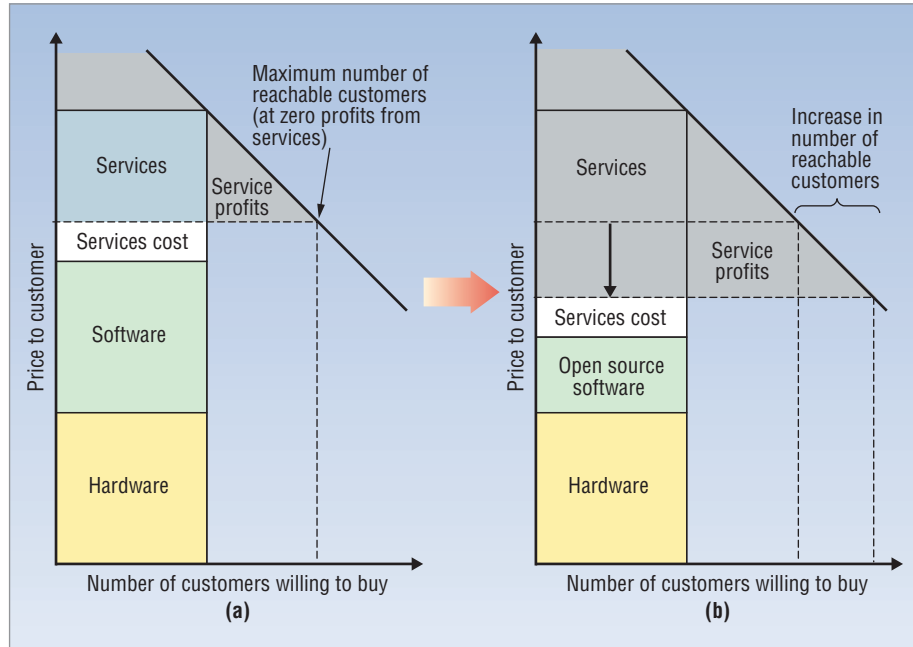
Maximum number of reachable customers (at zero profits from services)

Services

Service profits

Services cost

Software

Hardware

Price to customer

Number of customers willing to buy

(a)

Increase in number of reachable customers

Services

Service profits

Services cost

Open source software

Hardware

Price to customer

Number of customers willing to buy

(b)